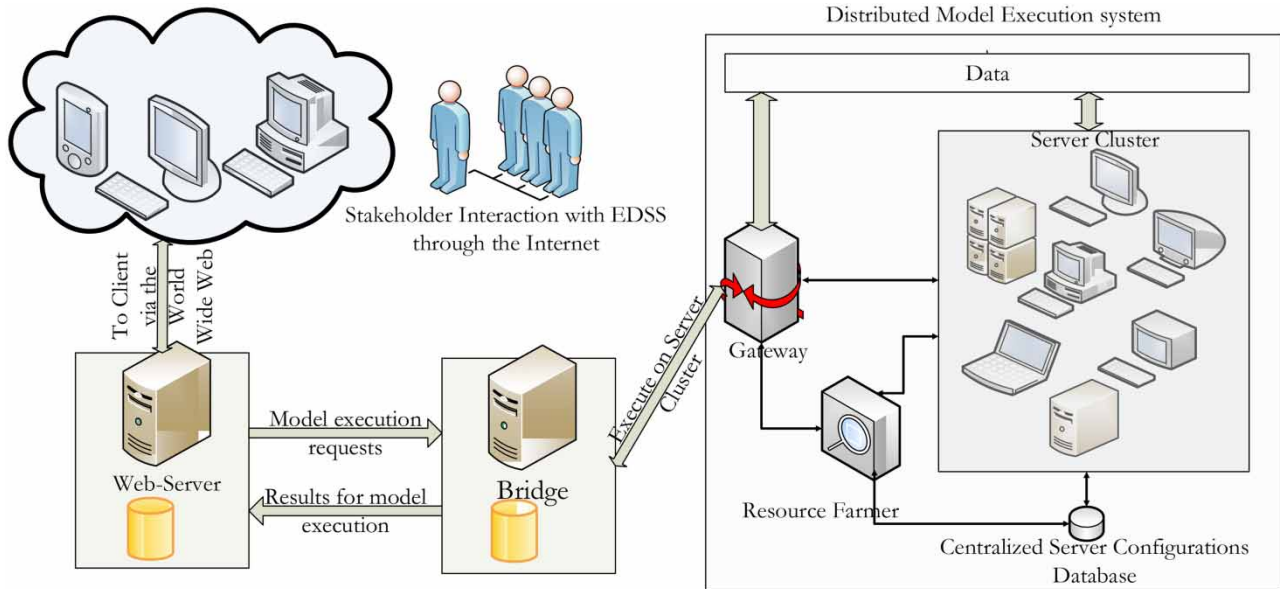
Distributed Model Execution system

Data

Server Cluster

Stakeholder Interaction with EDSS through the Internet

To Client via the World Wide Web

Execute on Server Cluster

Gateway

Resource Farmer

Centralized Server Configurations Database

Model execution requests

Results for model execution

Web-Server

Bridge